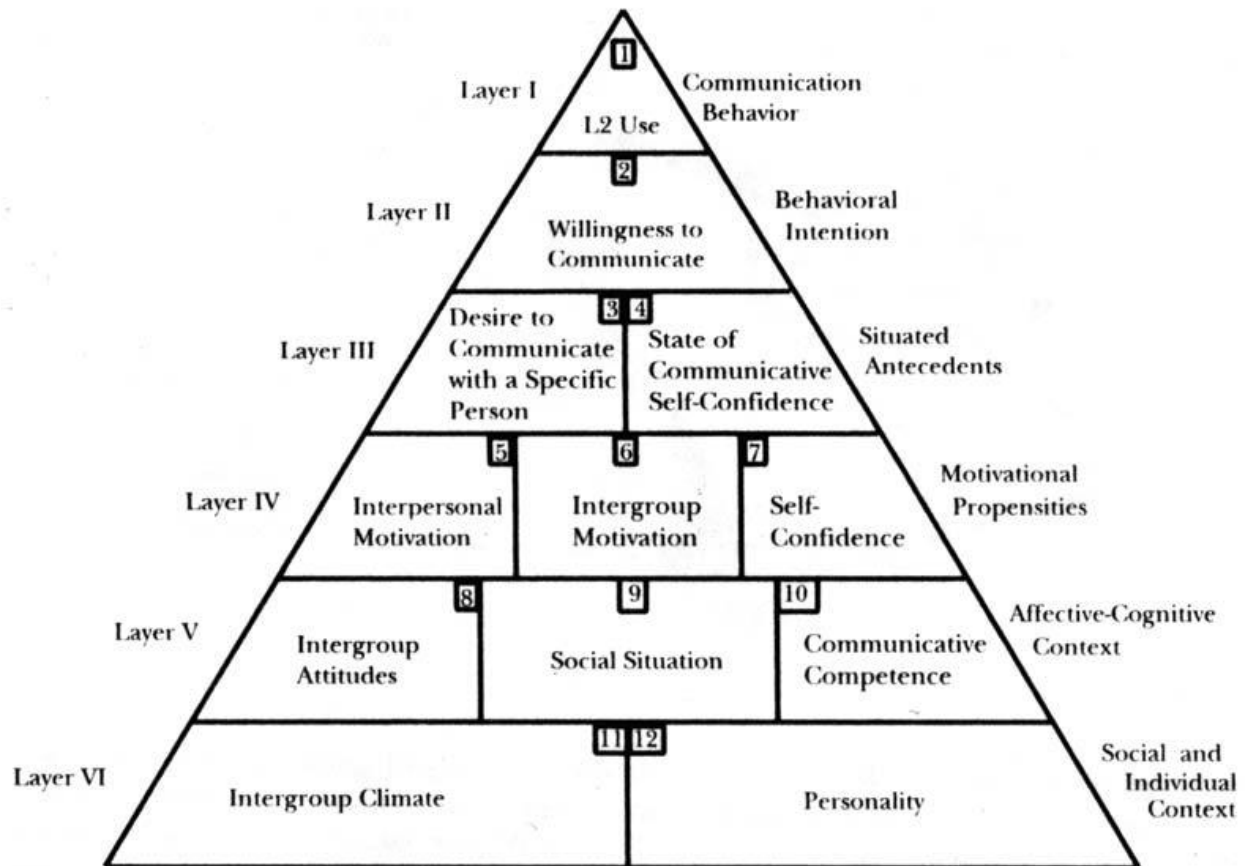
1
Layer I
L2 Use
Communication Behavior

2
Layer II
Willingness to Communicate
Behavioral Intention

3 4
Layer III
Desire to Communicate with a Specific Person
State of Communicative Self-Confidence
Situated Antecedents

5 6 7
Layer IV
Interpersonal Motivation
Intergroup Motivation
Self-Confidence
Motivational Propensities

8 9 10
Layer V
Intergroup Attitudes
Social Situation
Communicative Competence
Affective-Cognitive Context

11 12
Layer VI
Intergroup Climate
Personality
Social and Individual Context